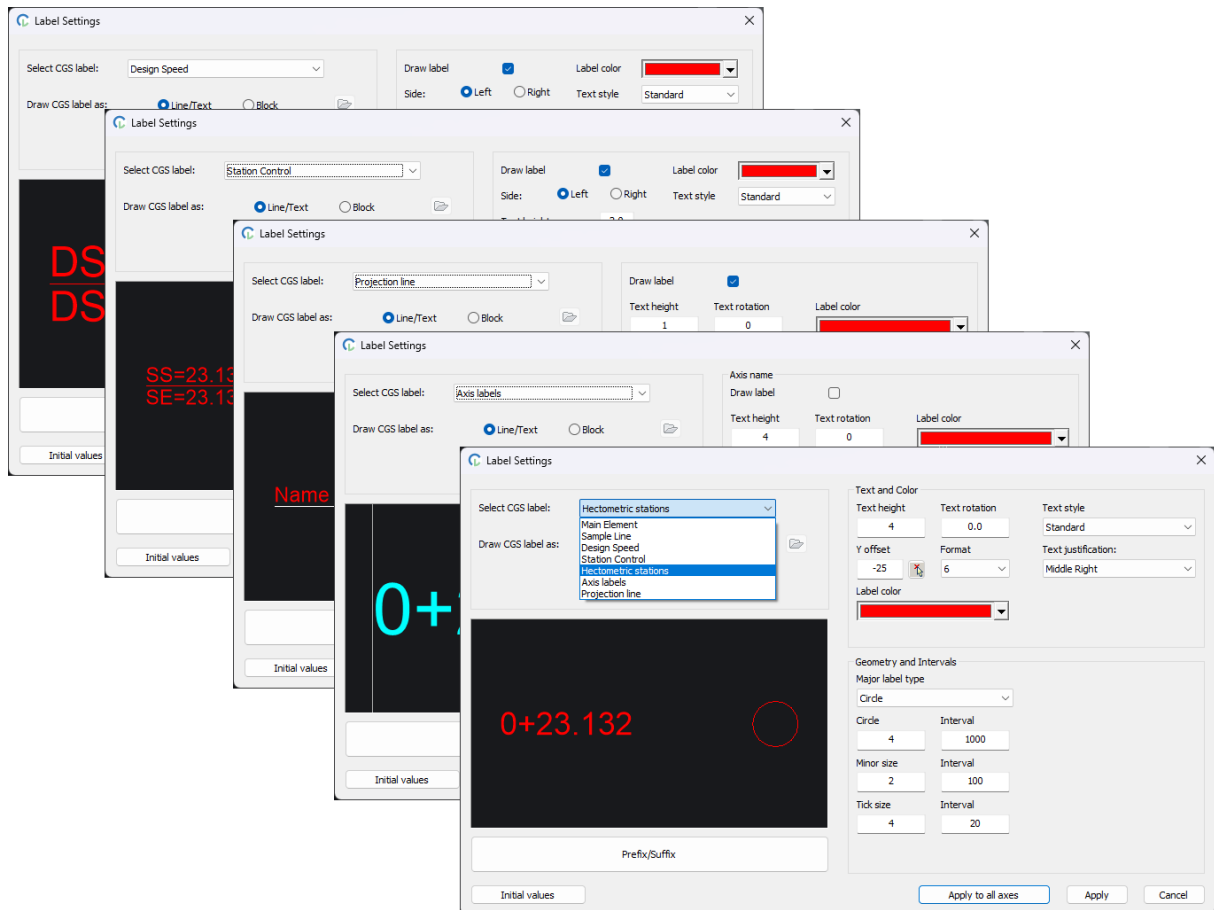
Label Settings

Select CGS label: Design Speed

Draw CGS label as: Line/Text Block

Draw label

Label color

Side: Left Right

Text style Standard

DS
DS

Initial values

Label Settings

Select CGS label: Station Control

Draw CGS label as: Line/Text Block

Draw label

Label color

Side: Left Right

Text style Standard

SS=23.13
SE=23.13

Initial values

Label Settings

Select CGS label: Projection line

Draw CGS label as: Line/Text Block

Draw label

Text height 1

Text rotation 0

Label color

Name

Initial values

Label Settings

Select CGS label: Axis labels

Draw CGS label as: Line/Text Block

Axis name

Draw label

Text height 4

Text rotation 0

Label color

0+

Initial values

Label Settings

Select CGS label: Hectometric stations

Main Element
Sample Line
Design Speed
Station Control
Hectometric stations
Axis labels
Projection line

Draw CGS label as:

Text and Color

Text height 4

Text rotation 0.0

Text style Standard

Y offset -25

Format 6

Text justification: Middle Right

Label color

Geometry and Intervals

Major label type

Circle

Circle 4

Interval 1000

Minor size 2

Interval 100

Tick size 4

Interval 20

0+23.132

Prefix/Suffix

Initial values

Apply to all axes

Apply

Cancel